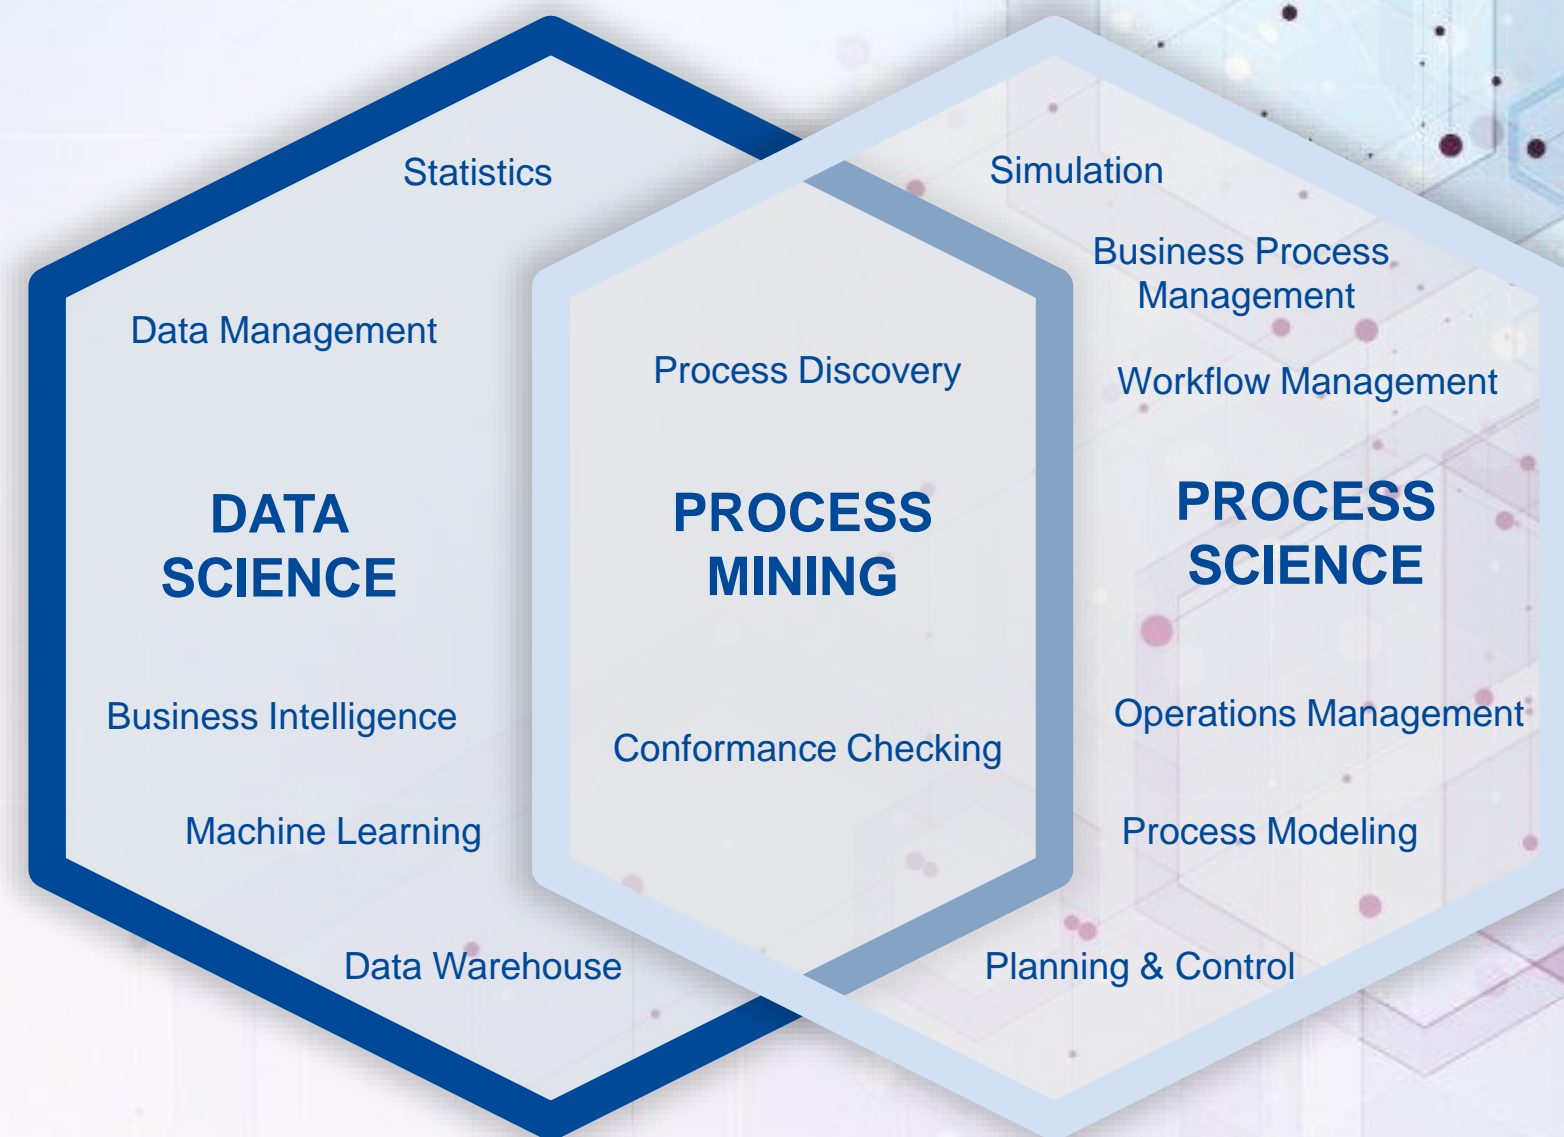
Statistics

Data Management

DATA SCIENCE

Business Intelligence

Machine Learning

Data Warehouse

Process Discovery

PROCESS MINING

Conformance Checking

Simulation

Business Process Management

Workflow Management

PROCESS SCIENCE

Operations Management

Process Modeling

Planning & Control